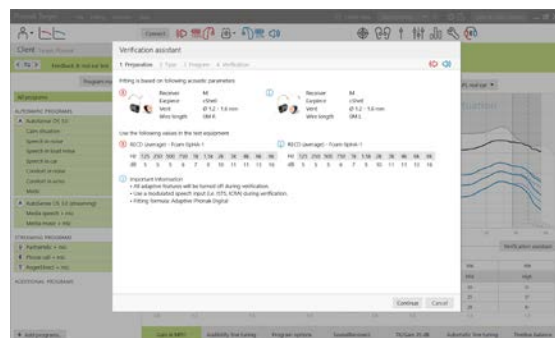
Client

Connect

Verification assistant

1 Preparation  2 Type  3 Program  4 Verification

Fitting is based on following acoustic parameters

Receiver  M
Earpiece  cShell
Vent  Ø 1.2 - 1.6 mm
Wire length  0M 6

Receiver  M
Earpiece  cShell
Vent  Ø 1.2 - 1.6 mm
Wire length  0M 6

Use the following values in the test equipment

RECD (average) - Foam tip/ear-1

| Hz | 125 | 250 | 500 | 750 | 1k | 1.5k | 2k | 3k | 4k | 6k | 8k |
|---|---|---|---|---|---|---|---|---|---|---|---|
| dB | 5 | 5 | 5 | 6 | 7 | 9 | 10 | 11 | 11 | 12 | 16 |

RECD (average) - Foam tip/ear-1

| Hz | 125 | 250 | 500 | 750 | 1k | 1.5k | 2k | 3k | 4k | 6k | 8k |
|---|---|---|---|---|---|---|---|---|---|---|---|
| dB | 5 | 5 | 5 | 6 | 7 | 9 | 10 | 11 | 11 | 12 | 16 |

Important information
• All adaptive features will be turned off during verification.
• Use a modulated speech input (i.e. ISTS, ICRA) during verification.
• Fitting formula: Adaptive Phonak Digital

Continue  Cancel

All programs
AUTOMATIC PROGRAMS
AutoSense OS 3.0
Calm situation
Speech in noise
Speech in loud noise
Speech in car
Comfort in noise
Comfort in echo
Music
AutoSense OS 3.0 (streaming)
Media speech + mic
Media music + mic
STREAMING PROGRAMS
Partnermic + mic
Phone call + mic
RogerDirect + mic
ADDITIONAL PROGRAMS

Add programs

Gain & MPO  Audibility fine tuning  Program options  SoundRecover2  TK/Gain 35 dB  Automatic fine tuning  Feedback balance

Verification assistant